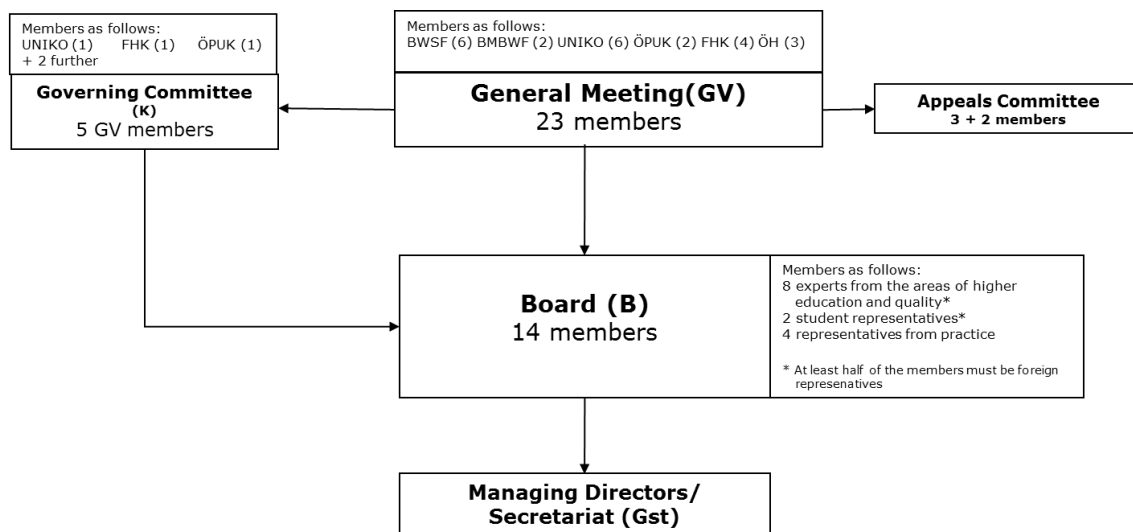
Members as follows:
UNIKO (1) FHK (1) ÖPUK (1)
+ 2 further

Governing Committee
(K)
5 GV members

Members as follows:
BWSF (6) BMBWF (2) UNIKO (6) ÖPUK (2) FHK (4) ÖH (3)

General Meeting(GV)
23 members

Appeals Committee
3 + 2 members

Board (B)
14 members

Members as follows:
8 experts from the areas of higher education and quality*
2 student representatives*
4 representatives from practice

* At least half of the members must be foreign represenatives

Managing Directors/
Secretariat (Gst)